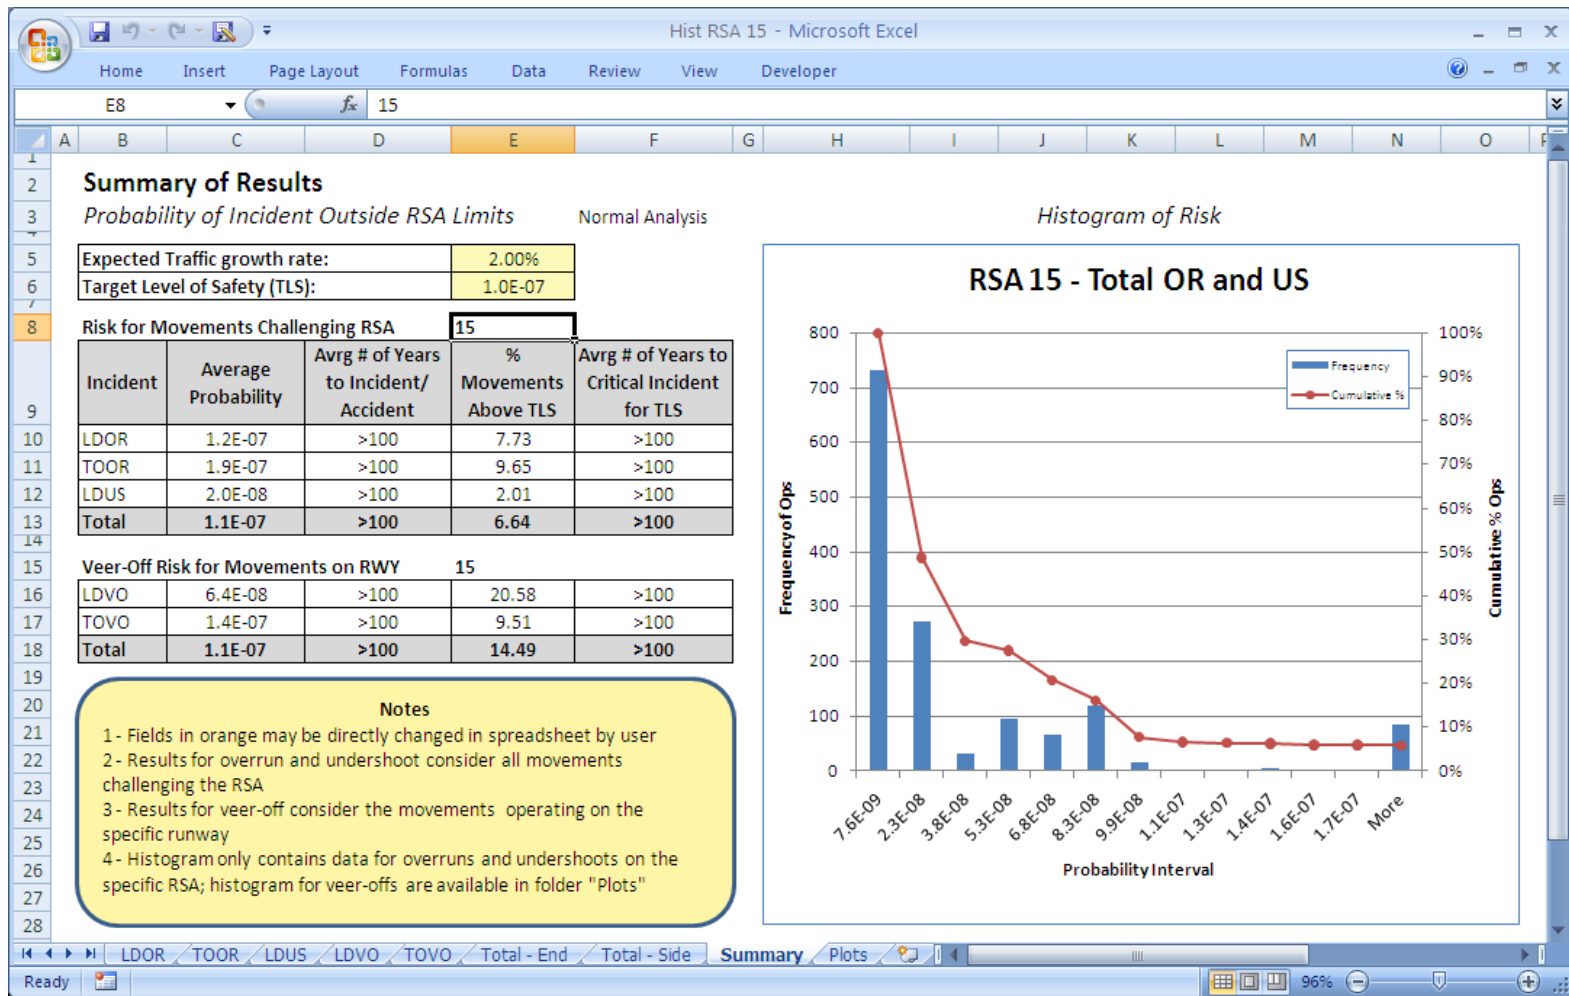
Hist RSA 15 - Microsoft Excel

Home Insert Page Layout Formulas Data Review View Developer

E8 $f_x$ 15

A B C D E F G H I J K L M N O

Summary of Results

Probability of Incident Outside RSA Limits Normal Analysis

| Expected Traffic growth rate: | 2.00% |
|---|---|
| Target Level of Safety (TLS): | 1.0E-07 |

Risk for Movements Challenging RSA 15

| Incident | Average Probability | Avrg # of Years to Incident/ Accident | % Movements Above TLS | Avrg # of Years to Critical Incident for TLS |
|---|---|---|---|---|
| LDOR | 1.2E-07 | >100 | 7.73 | >100 |
| TOOR | 1.9E-07 | >100 | 9.65 | >100 |
| LDUS | 2.0E-08 | >100 | 2.01 | >100 |
| Total | 1.1E-07 | >100 | 6.64 | >100 |

Veer-Off Risk for Movements on RWY 15

| LDVO | 6.4E-08 | >100 | 20.58 | >100 |
|---|---|---|---|---|
| TOVO | 1.4E-07 | >100 | 9.51 | >100 |
| Total | 1.1E-07 | >100 | 14.49 | >100 |

Notes
1- Fields in orange may be directly changed in spreadsheet by user
2- Results for overrun and undershoot consider all movements challenging the RSA
3- Results for veer-off consider the movements operating on the specific runway
4- Histogram only contains data for overruns and undershoots on the specific RSA; histogram for veer-offs are available in folder "Plots"

Histogram of Risk

RSA 15 - Total OR and US

Frequency
Cumulative %

Frequency of Ops
Cumulative % Ops

800 700 600 500 400 300 200 100 0

100% 90% 80% 70% 60% 50% 40% 30% 20% 10% 0%

7.6E-09 2.3E-08 3.8E-08 5.3E-08 6.8E-08 8.3E-08 9.9E-08 1.1E-07 1.3E-07 1.4E-07 1.6E-07 1.7E-07 More

Probability Interval

LDOR TOOR LDUS LDVO TOVO Total - End Total - Side Summary Plots

Ready 96%